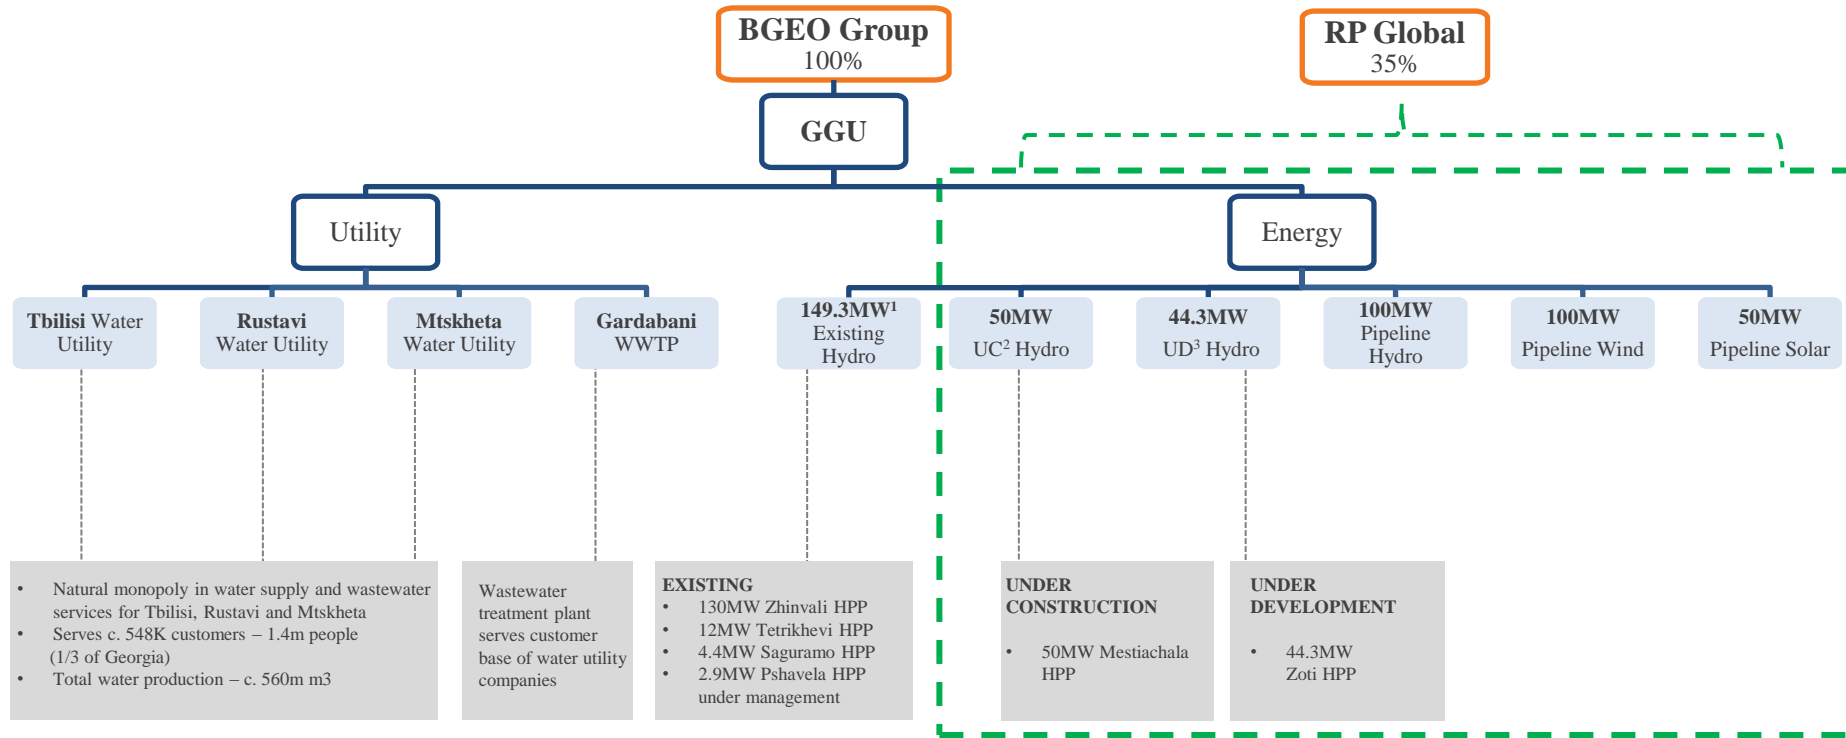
BGEO Group
100%

RP Global
35%

GGU

Utility

Energy

Tbilisi Water Utility

Rustavi Water Utility

Mtskheta Water Utility

Gardabani WWTP

149.3MW$^1$ Existing Hydro

50MW UC$^2$ Hydro

44.3MW UD$^3$ Hydro

100MW Pipeline Hydro

100MW Pipeline Wind

50MW Pipeline Solar

- Natural monopoly in water supply and wastewater services for Tbilisi, Rustavi and Mtskheta
- Serves c. 548K customers – 1.4m people (1/3 of Georgia)
- Total water production – c. 560m m3

Wastewater treatment plant serves customer base of water utility companies

EXISTING
- 130MW Zhinvali HPP
- 12MW Tetrikhevi HPP
- 4.4MW Saguramo HPP
- 2.9MW Pshavela HPP under management

UNDER CONSTRUCTION
- 50MW Mestiachala HPP

UNDER DEVELOPMENT
- 44.3MW Zoti HPP